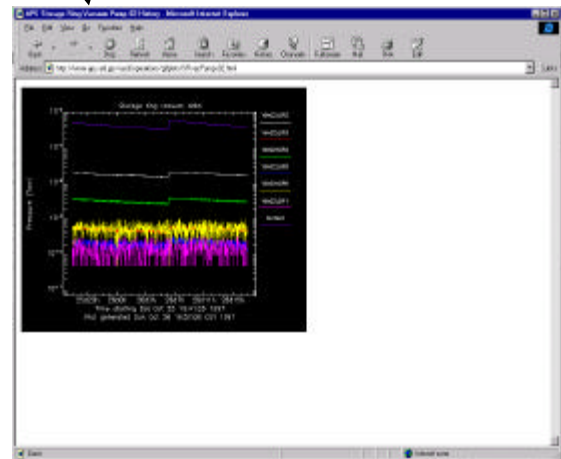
APS Storage Ring Vacuum Pump ID History - Microsoft Internet Explorer

File Edit View Go Favorites Help

Back Forward Stop Refresh Home Search Favorites History Channels Fullscreen Mail Print Edit

Address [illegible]

Storage Ring Vacuum: 40ID

VHC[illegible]

VHC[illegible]

VHC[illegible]

VHC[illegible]

VHC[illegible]

VHC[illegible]

VHC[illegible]

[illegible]

Pressure (Torr)

Time starting Sun Oct 25 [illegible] 1997

Plot generated Sun Oct 26 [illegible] 1997

Done

Internet zone